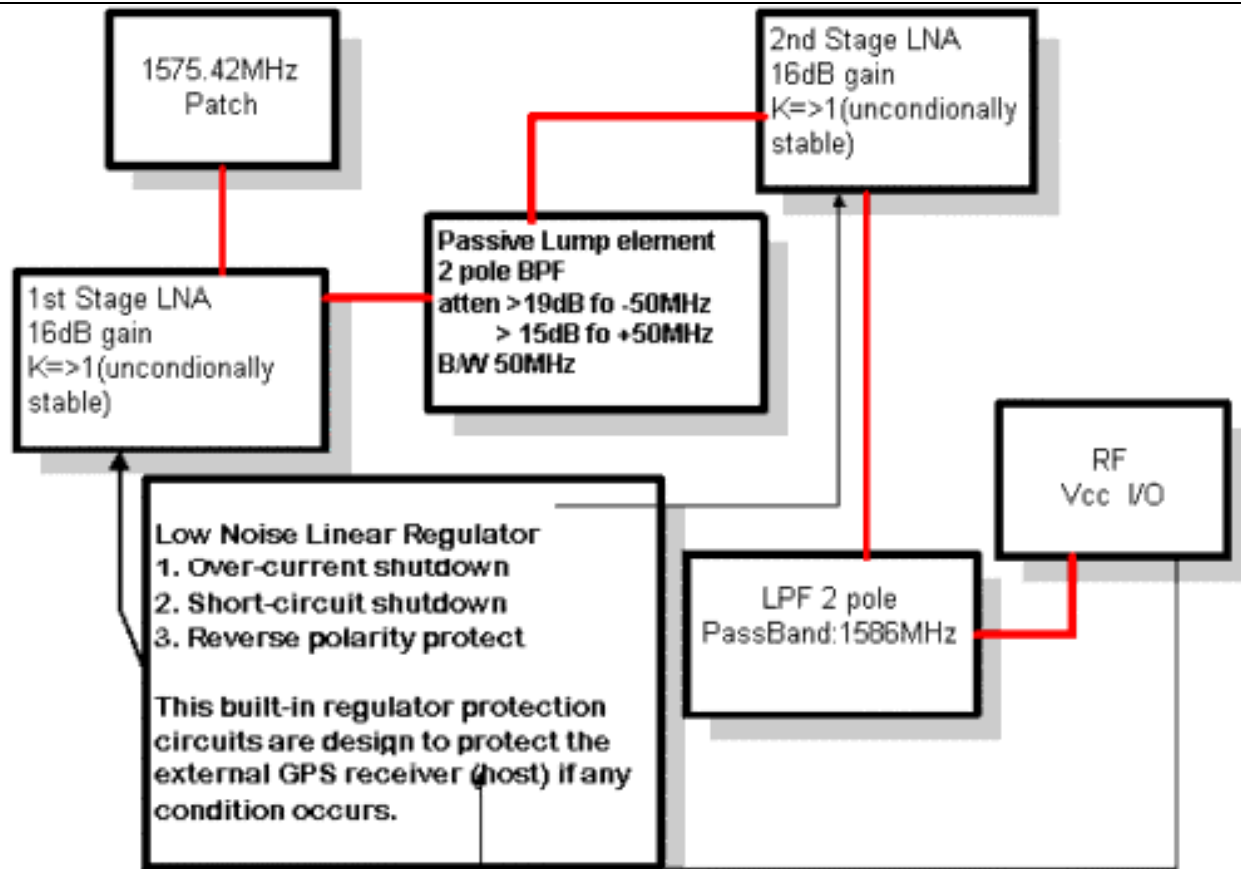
1575.42MHz
Patch

2nd Stage LNA
16dB gain
K=>1(uncondionally stable)

Passive Lump element
2 pole BPF
atten >19dB fo -50MHz
> 15dB fo +50MHz
B/W 50MHz

1st Stage LNA
16dB gain
K=>1(uncondionally stable)

RF
Vcc I/O

Low Noise Linear Regulator
1. Over-current shutdown
2. Short-circuit shutdown
3. Reverse polarity protect

This built-in regulator protection circuits are design to protect the external GPS receiver (host) if any condition occurs.

LPF 2 pole
PassBand:1586MHz